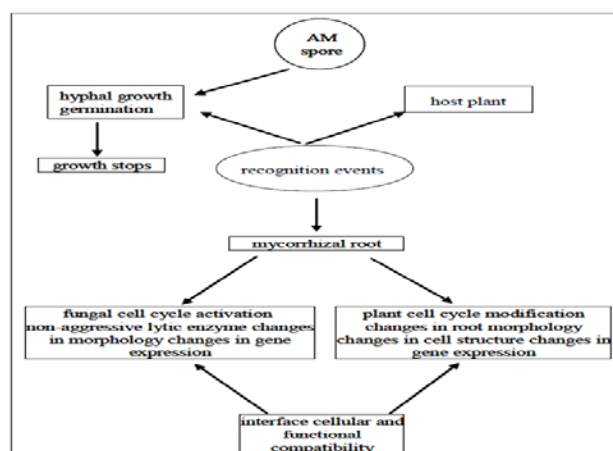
AM spore

hyphal growth germination

host plant

growth stops

recognition events

mycorrhizal root

fungal cell cycle activation non-aggressive lytic enzyme changes in morphology changes in gene expression

plant cell cycle modification changes in root morphology changes in cell structure changes in gene expression

interface cellular and functional compatibility